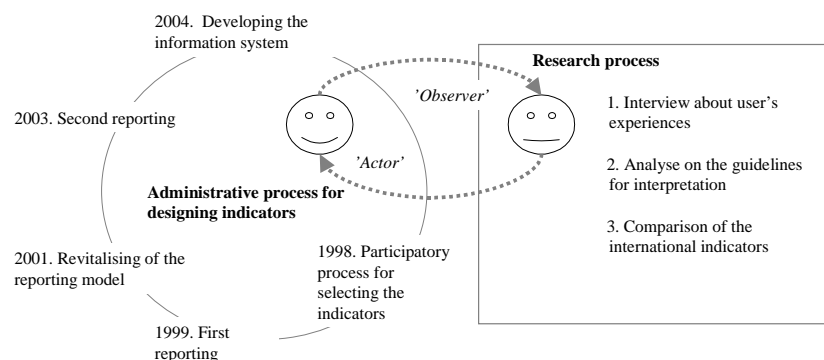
2004. Developing the information system

2003. Second reporting

2001. Revitalising of the reporting model

1999. First reporting

1998. Participatory process for selecting the indicators

Administrative process for designing indicators

'Observer'

'Actor'

Research process

1. Interview about user's experiences

2. Analyse on the guidelines for interpretation

3. Comparison of the international indicators